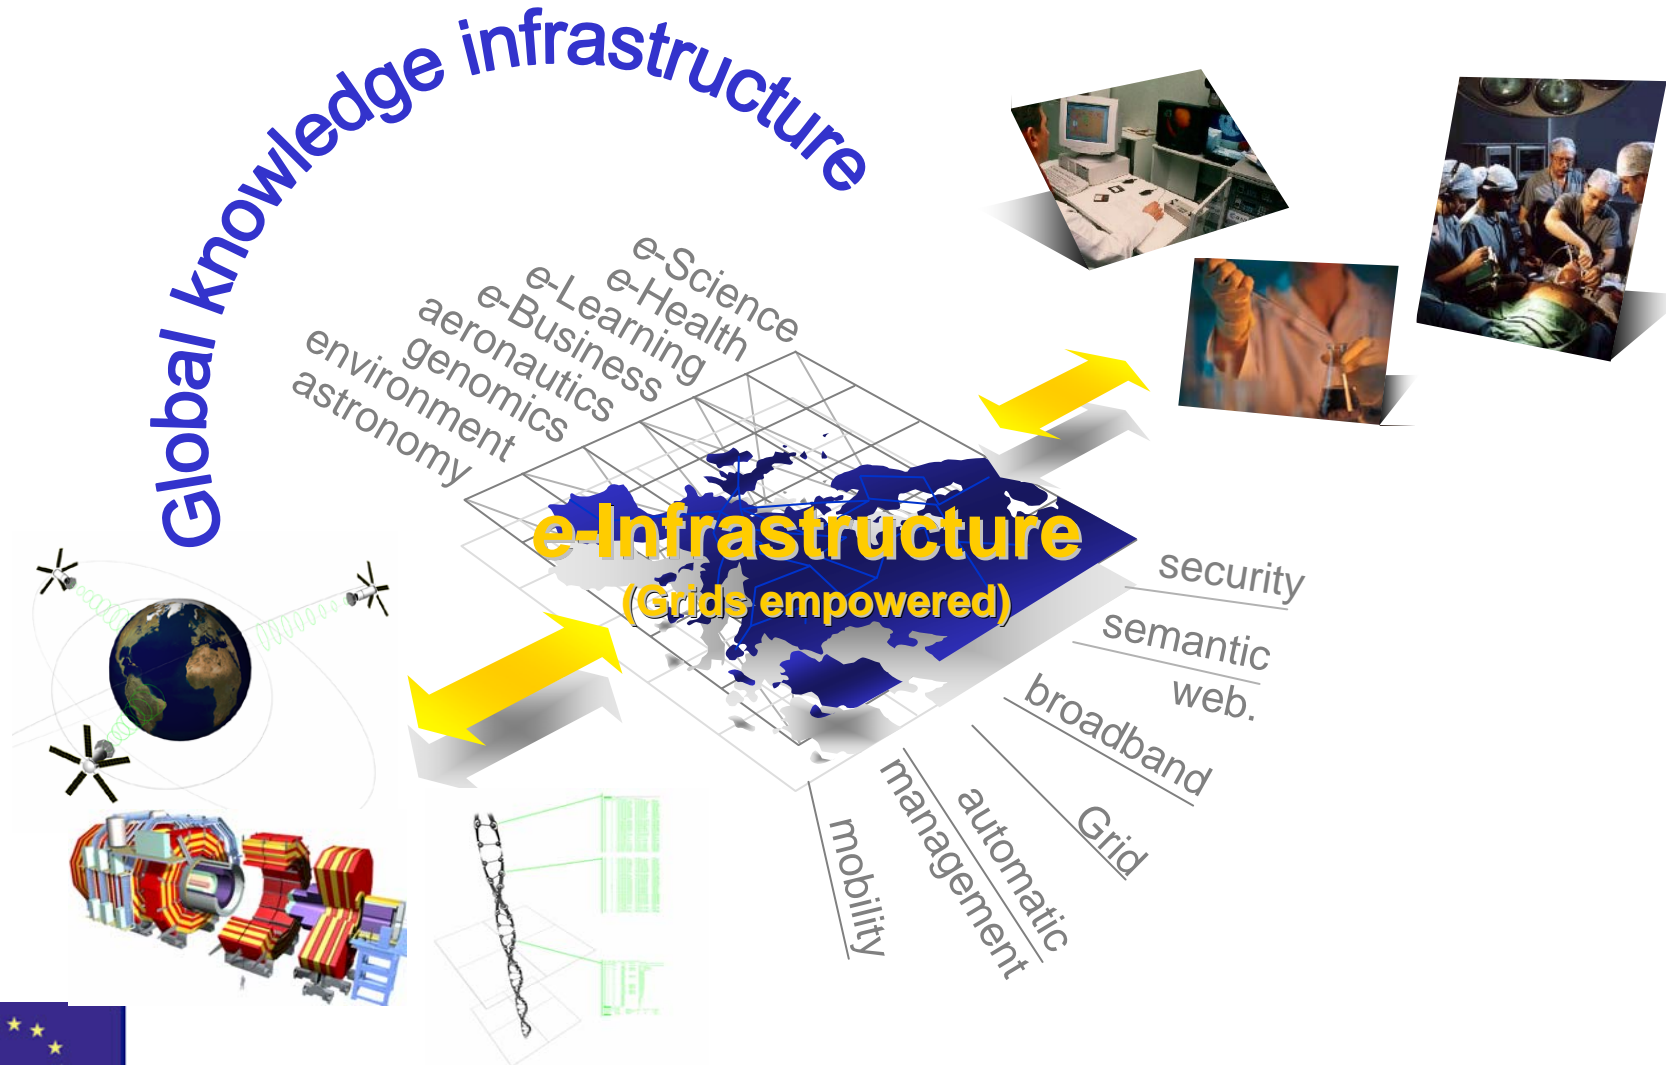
Global knowledge infrastructure

e-Science
e-Health
e-Learning
e-Business
aeronautics
genomics
environment
astronomy

e-Infrastructure
(Grids empowered)

security
semantic web.
broadband
Grid
automatic management
mobility